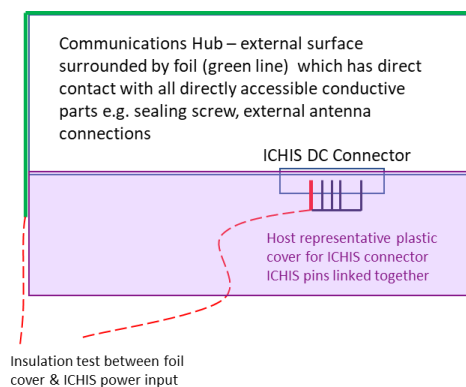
Communications Hub – external surface surrounded by foil (green line) which has direct contact with all directly accessible conductive parts e.g. sealing screw, external antenna connections

ICHIS DC Connector

Host representative plastic cover for ICHIS connector
ICHIS pins linked together

Insulation test between foil cover & ICHIS power input